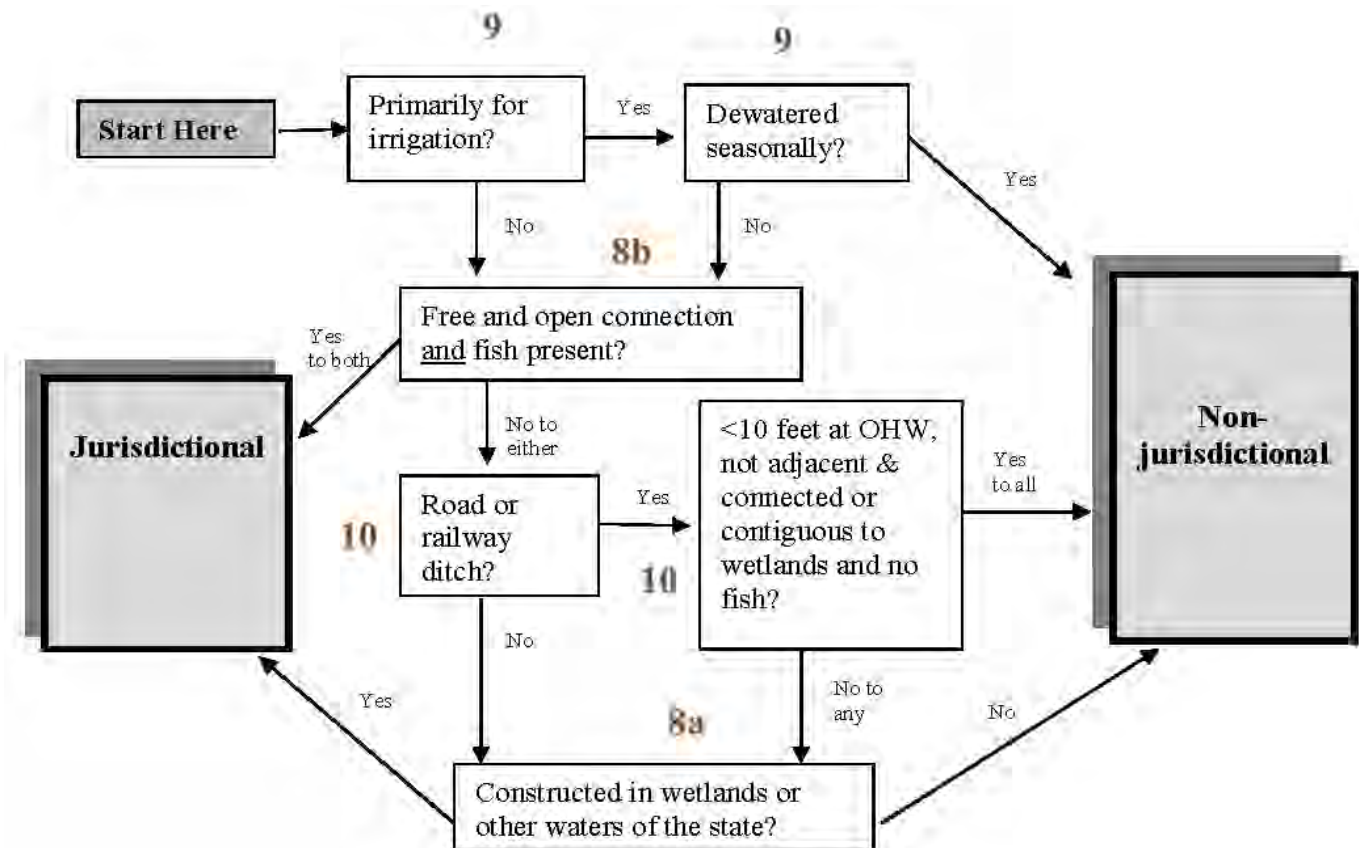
9

9

Start Here

Primarily for irrigation?

Yes

Dewatered seasonally?

Yes

No

No

8b

Free and open connection and fish present?

Yes to both

Jurisdictional

No to either

<10 feet at OHW, not adjacent & connected or contiguous to wetlands and no fish?

Yes to all

Non-jurisdictional

10

Road or railway ditch?

Yes

10

No

Yes

No to any

8a

No

Constructed in wetlands or other waters of the state?